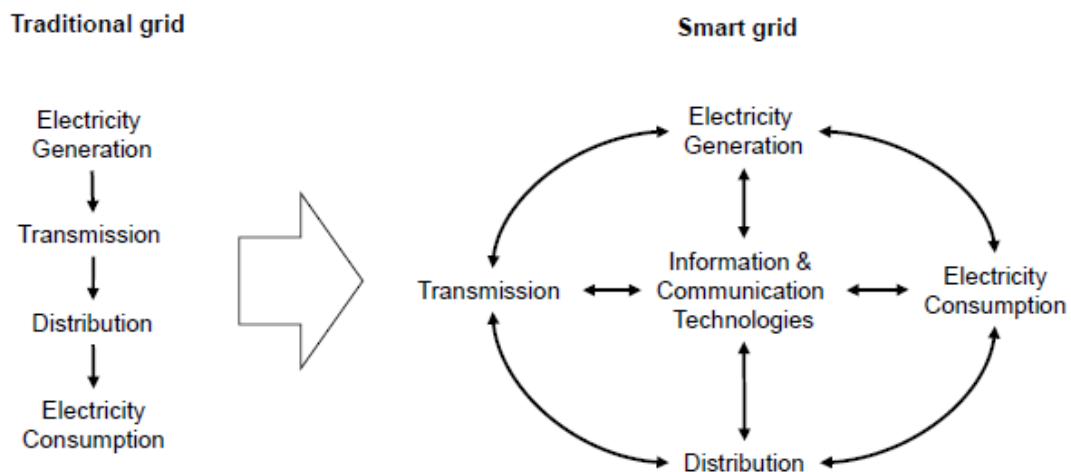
Traditional grid

Electricity Generation

Transmission

Distribution

Electricity Consumption

Smart grid

Electricity Generation

Transmission

Information & Communication Technologies

Electricity Consumption

Distribution